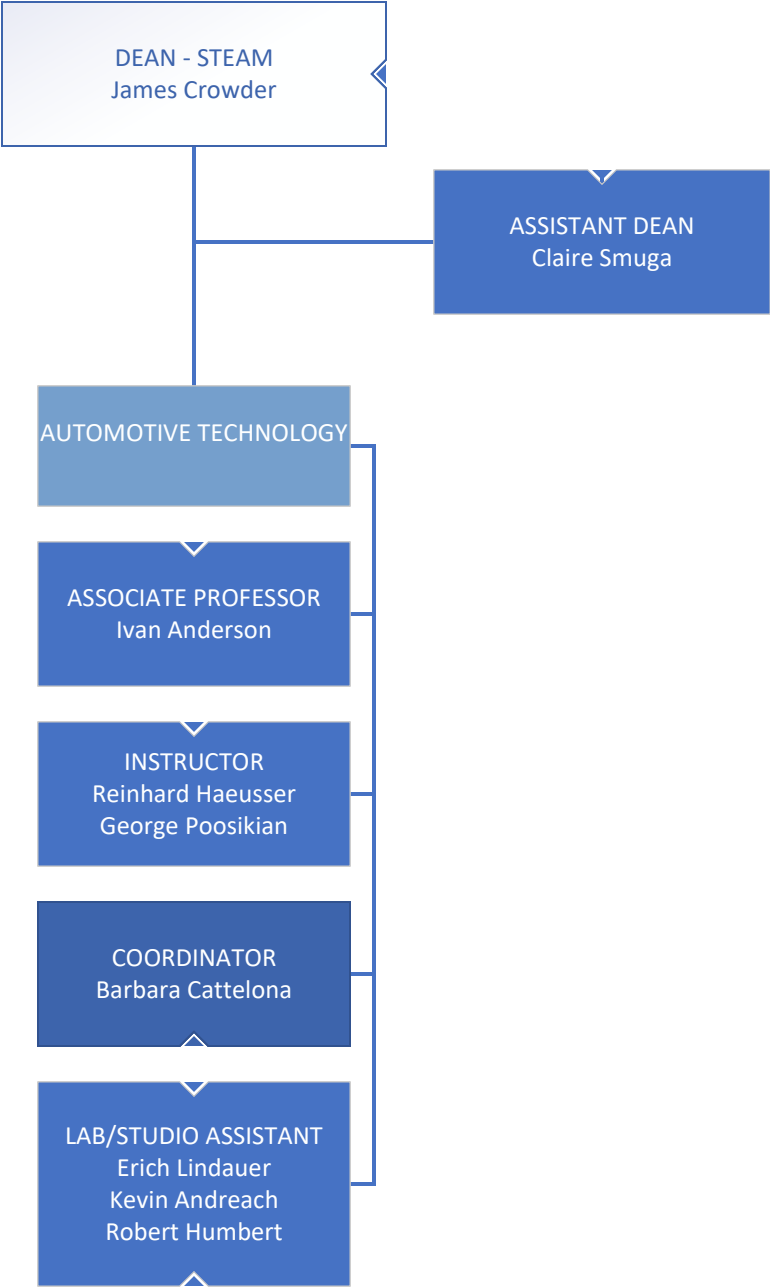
DEAN - STEAM
James Crowder

ASSISTANT DEAN
Claire Smuga

AUTOMOTIVE TECHNOLOGY

ASSOCIATE PROFESSOR
Ivan Anderson

INSTRUCTOR
Reinhard Haeusser
George Poosikian

COORDINATOR
Barbara Cattelona

LAB/STUDIO ASSISTANT
Erich Lindauer
Kevin Andreach
Robert Humbert